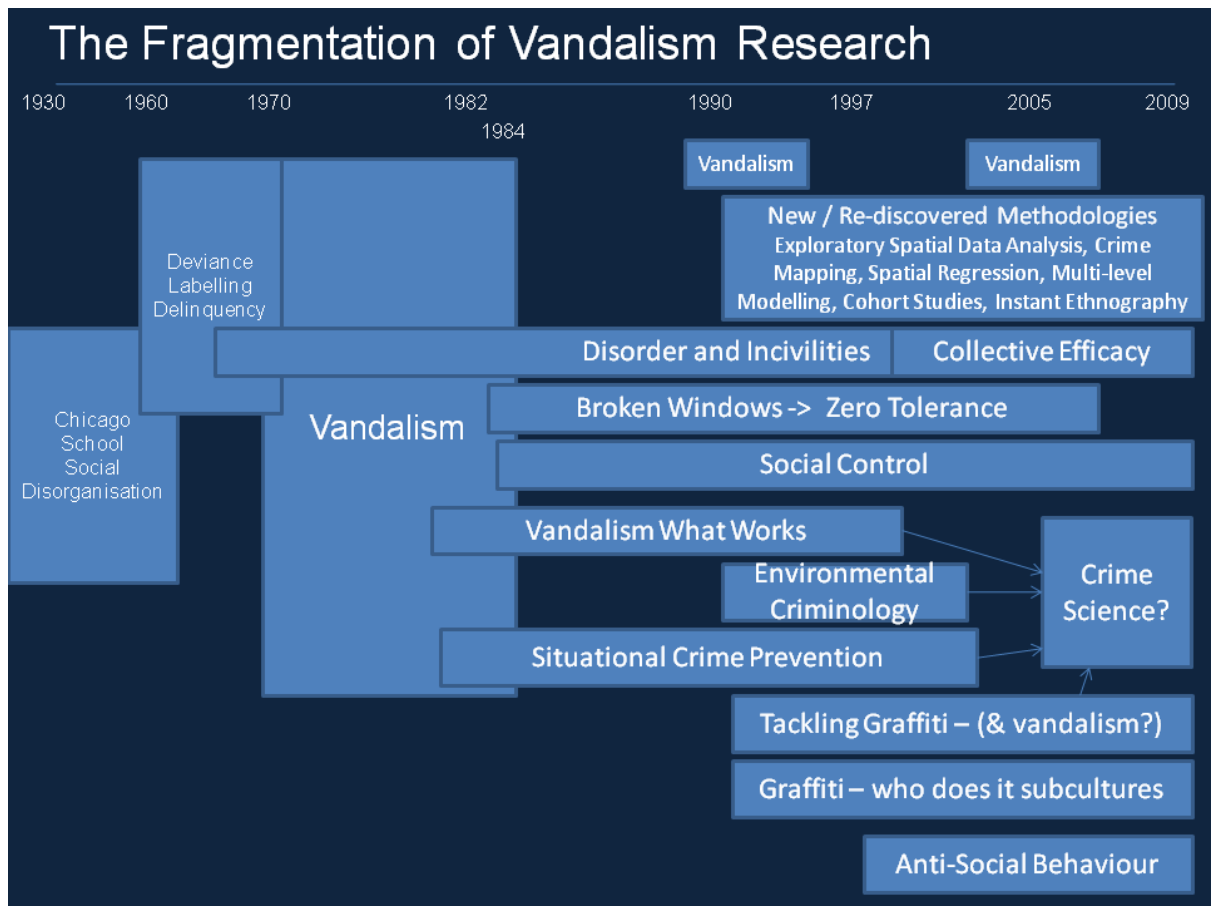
The Fragmentation of Vandalism Research

1930 1960 1970 1982 1984 1990 1997 2005 2009

Vandalism

Vandalism

New / Re-discovered Methodologies
Exploratory Spatial Data Analysis, Crime Mapping, Spatial Regression, Multi-level Modelling, Cohort Studies, Instant Ethnography

Deviance
Labelling
Delinquency

Disorder and Incivilities

Collective Efficacy

Chicago
School
Social
Disorganisation

Vandalism

Broken Windows -> Zero Tolerance

Social Control

Vandalism What Works

Environmental Criminology

Crime Science?

Situational Crime Prevention

Tackling Graffiti – (& vandalism?)

Graffiti – who does it subcultures

Anti-Social Behaviour